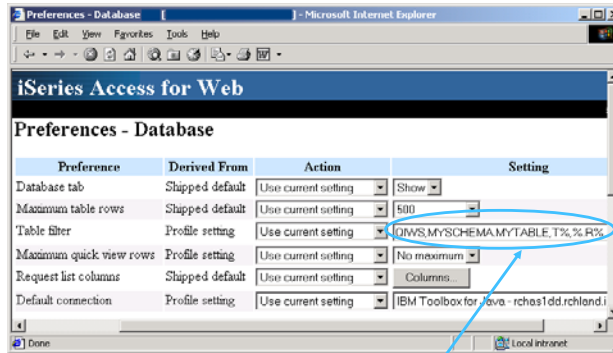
Preferences - Database [ ] - Microsoft Internet Explorer

File Edit View Favorites Tools Help

iSeries Access for Web

Preferences - Database

| Preference | Derived From | Action | Setting |
|---|---|---|---|
| Database tab | Shipped default | Use current setting | Show |
| Maximum table rows | Shipped default | Use current setting | 500 |
| Table filter | Profile setting | Use current setting | QIWS,MYSCHEMA.MYTABLE,T%,%.R% |
| Maximum quick view rows | Profile setting | Use current setting | No maximum |
| Request list columns | Shipped default | Use current setting | Columns... |
| Default connection | Profile setting | Use current setting | IBM Toolbox for Java - rchas1dd.rchland.i |

Done

Local intranet